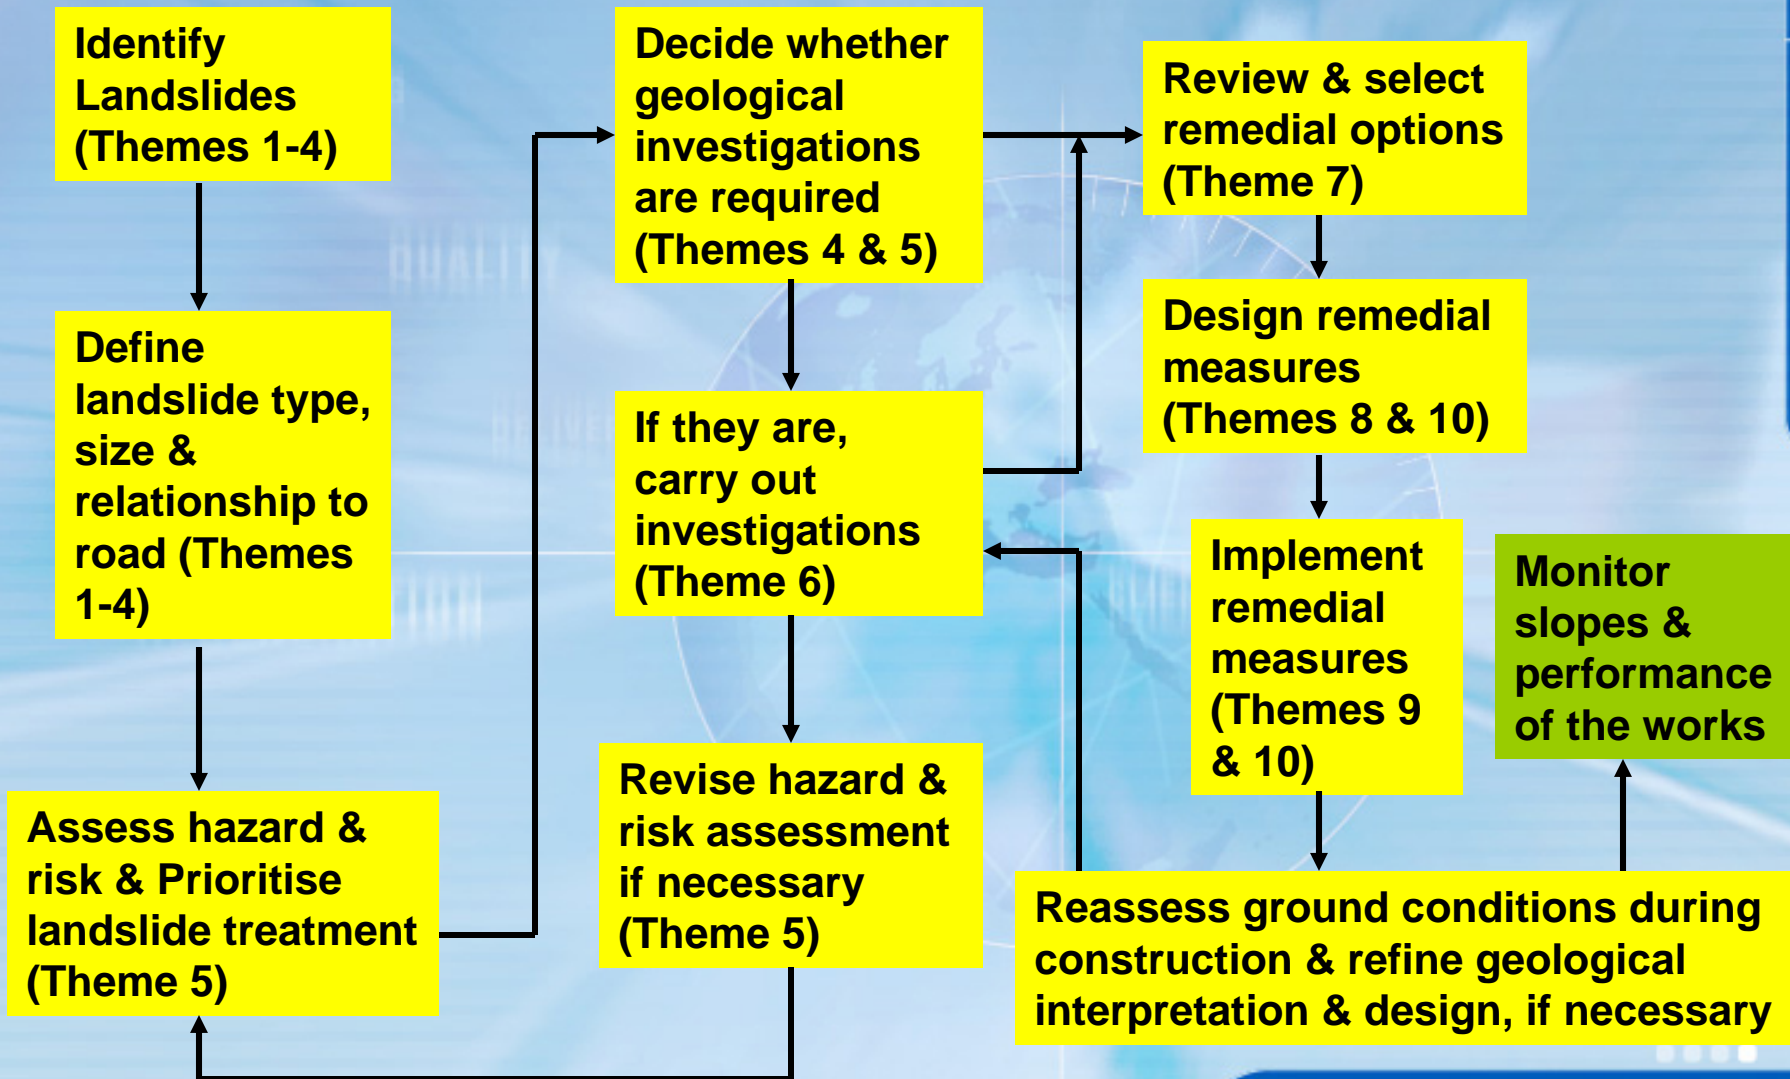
Identify Landslides (Themes 1-4)

Define landslide type, size & relationship to road (Themes 1-4)

Assess hazard & risk & Prioritise landslide treatment (Theme 5)

Decide whether geological investigations are required (Themes 4 & 5)

If they are, carry out investigations (Theme 6)

Revise hazard & risk assessment if necessary (Theme 5)

Review & select remedial options (Theme 7)

Design remedial measures (Themes 8 & 10)

Implement remedial measures (Themes 9 & 10)

Monitor slopes & performance of the works

Reassess ground conditions during construction & refine geological interpretation & design, if necessary